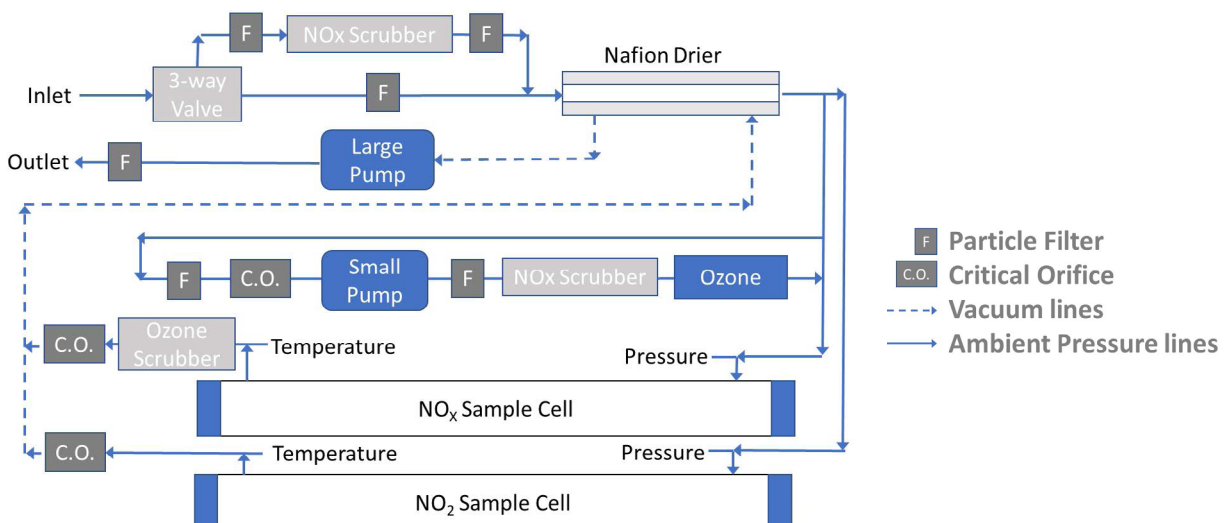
F
NOx Scrubber
F
Nafion Drier
Inlet
3-way Valve
F
Outlet
F
Large Pump
F
C.O.
Small Pump
F
NOx Scrubber
Ozone
C.O.
Ozone Scrubber
Temperature
Pressure
$NO_X$ Sample Cell
C.O.
Temperature
Pressure
$NO_2$ Sample Cell
F Particle Filter
C.O. Critical Orifice
Vacuum lines
Ambient Pressure lines